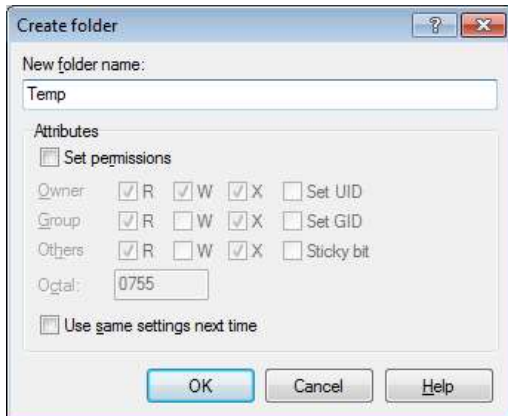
Create folder

?

New folder name:

Temp

Attributes

Set permissions

| | | | | |
|---|---|---|---|---|
| Owner | R | W | X | Set UID |
| Group | R | W | X | Set GID |
| Others | R | W | X | Sticky bit |

Octal: 0755

Use same settings next time

OK Cancel Help